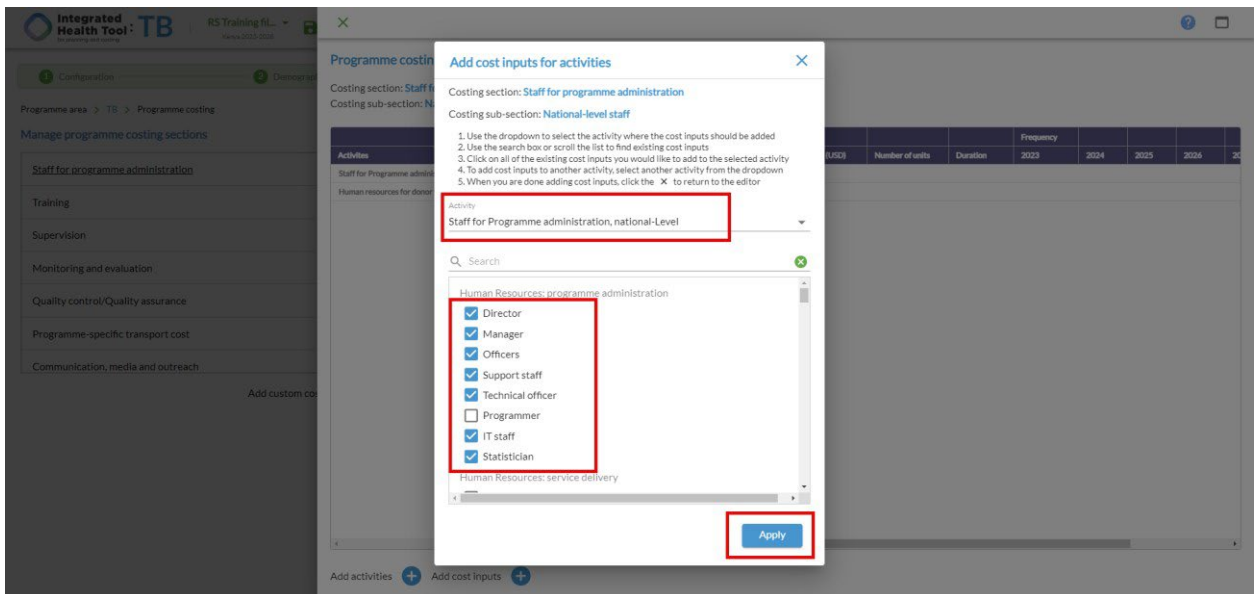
Integrated Health Tool : TB
RS Training fil...
Configuration
Programme area > TB > Programme costing
Manage programme costing sections
Staff for programme administration
Training
Supervision
Monitoring and evaluation
Quality control/Quality assurance
Programme-specific transport cost
Communication, media and outreach
Add custom co

Programme costin
Costing section: Staff f
Costing sub-section: N
Activities
Staff for Programme admin
Human resources for donor
(USD) Number of units Duration
Frequency
2023 2024 2025 2026
Add activities Add cost inputs

Add cost inputs for activities
Costing section: Staff for programme administration
Costing sub-section: National-level staff
1. Use the dropdown to select the activity where the cost inputs should be added
2. Use the search box or scroll the list to find existing cost inputs
3. Click on all of the existing cost inputs you would like to add to the selected activity
4. To add cost inputs to another activity, select another activity from the dropdown
5. When you are done adding cost inputs, click the ✕ to return to the editor
Activity
Staff for Programme administration, national-Level
Search
Human Resources: programme administration
Director
Manager
Officers
Support staff
Technical officer
Programmer
IT staff
Statistician
Human Resources: service delivery
Apply